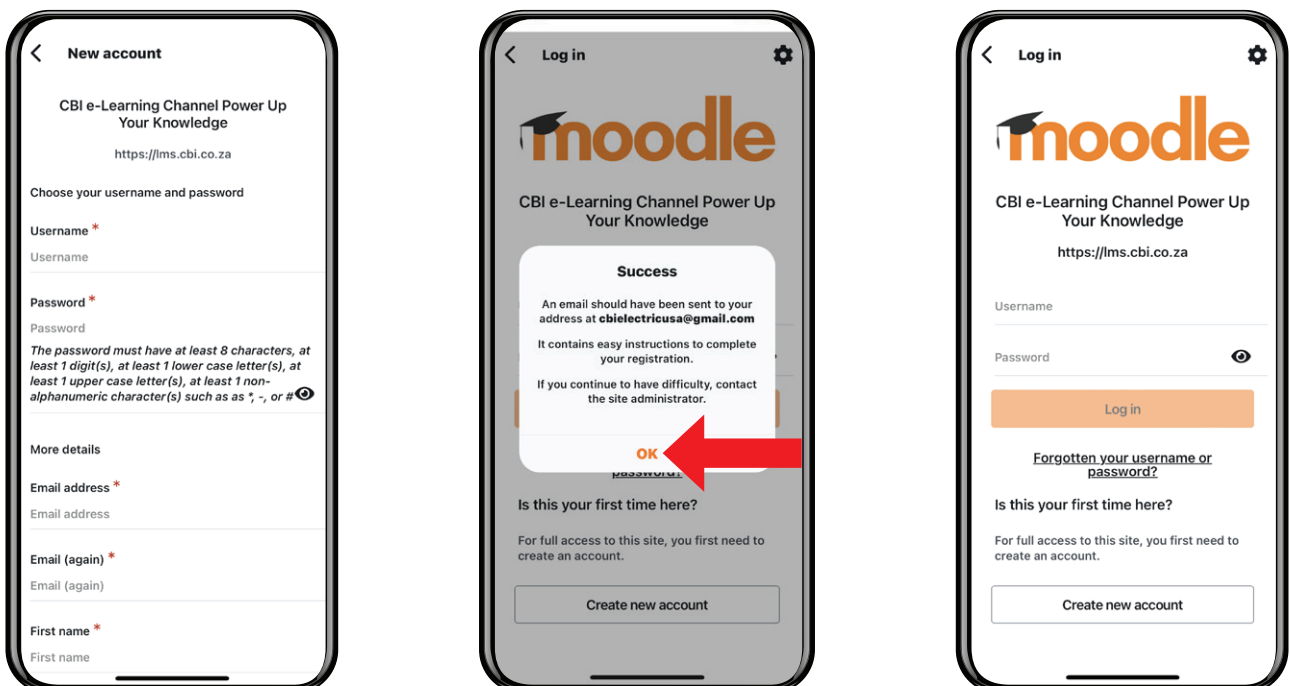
New account

CBI e-Learning Channel Power Up Your Knowledge

https://lms.cbi.co.za

Choose your username and password

Username *
Username

Password *
Password
The password must have at least 8 characters, at least 1 digit(s), at least 1 lower case letter(s), at least 1 upper case letter(s), at least 1 non-alphanumeric character(s) such as as *, -, or #

More details

Email address *
Email address

Email (again) *
Email (again)

First name *
First name

Log in

moodle

CBI e-Learning Channel Power Up Your Knowledge

Success

An email should have been sent to your address at cbielectricusa@gmail.com

It contains easy instructions to complete your registration.

If you continue to have difficulty, contact the site administrator.

OK

password?

Is this your first time here?

For full access to this site, you first need to create an account.

Create new account

Log in

moodle

CBI e-Learning Channel Power Up Your Knowledge

https://lms.cbi.co.za

Username

Password

Log in

Forgotten your username or password?

Is this your first time here?

For full access to this site, you first need to create an account.

Create new account